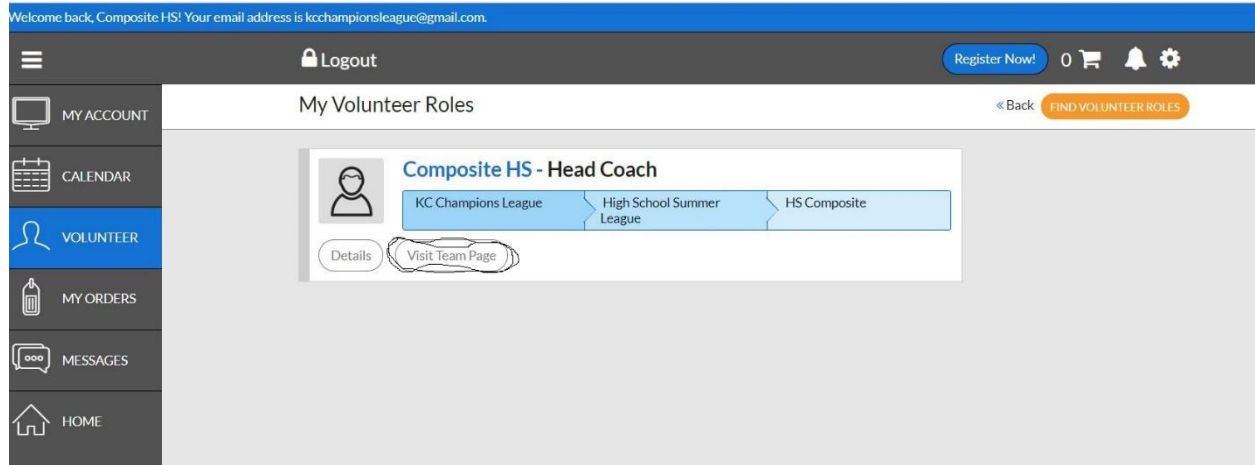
Welcome back, Composite HS! Your email address is kcchampionsleague@gmail.com.

Logout

Register Now! 0

MY ACCOUNT

CALENDAR

VOLUNTEER

MY ORDERS

MESSAGES

HOME

My Volunteer Roles

«Back FIND VOLUNTEER ROLES

Composite HS - Head Coach

KC Champions League | High School Summer League | HS Composite

Details Visit Team Page